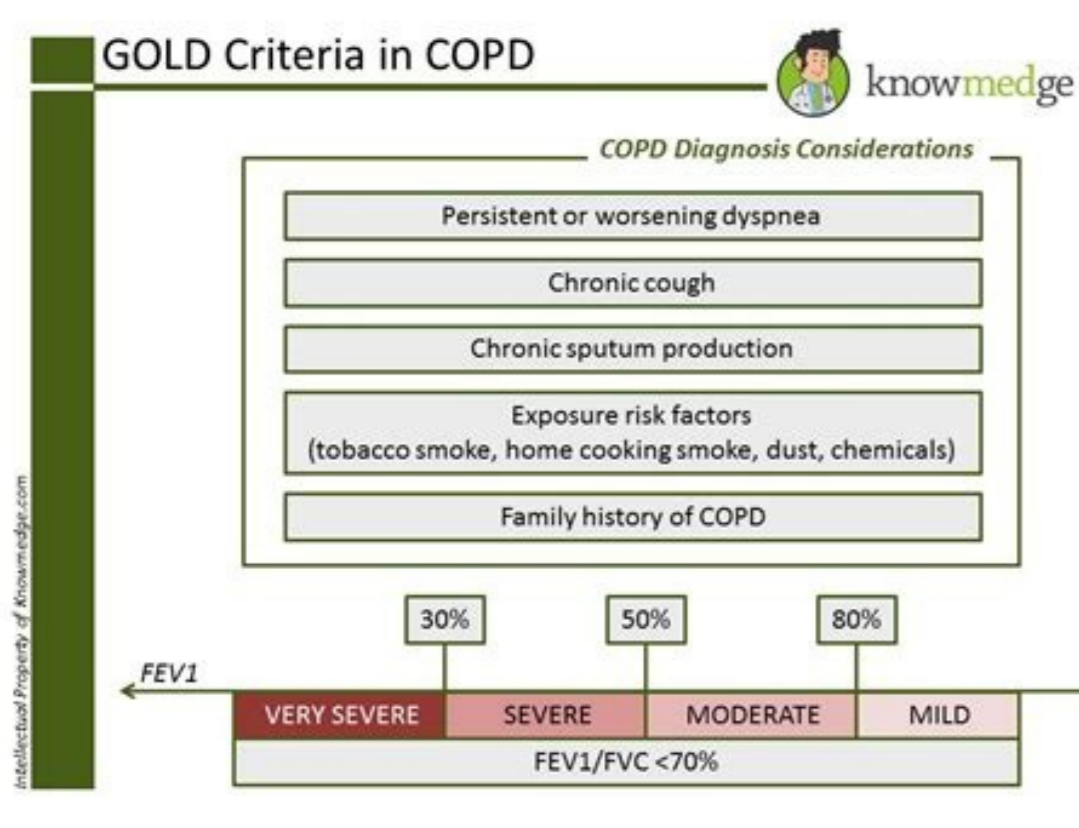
GOLD Criteria in COPD

knowmedge

COPD Diagnosis Considerations

Persistent or worsening dyspnea

Chronic cough

Chronic sputum production

Exposure risk factors
(tobacco smoke, home cooking smoke, dust, chemicals)

Family history of COPD

30%

50%

80%

FEV1

| VERY SEVERE | SEVERE | MODERATE | MILD |
|---|---|---|---|

FEV1/FVC <70%

Intellectual Property of Knowmedge.com